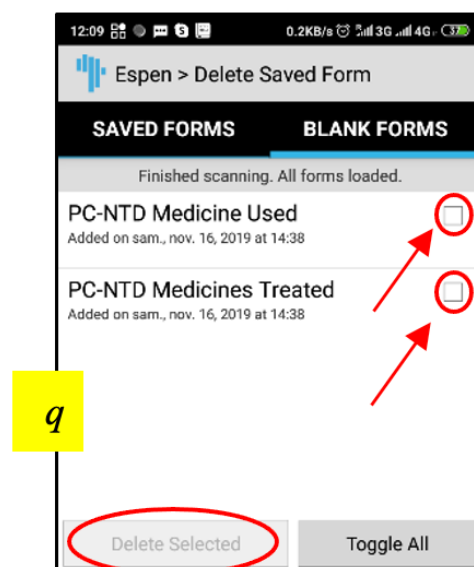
12:09 0.2KB/s 3G 4G 37

Espen > Delete Saved Form

SAVED FORMS

BLANK FORMS

Finished scanning. All forms loaded.

PC-NTD Medicine Used
Added on sam., nov. 16, 2019 at 14:38

PC-NTD Medicines Treated
Added on sam., nov. 16, 2019 at 14:38

q

Delete Selected

Toggle All